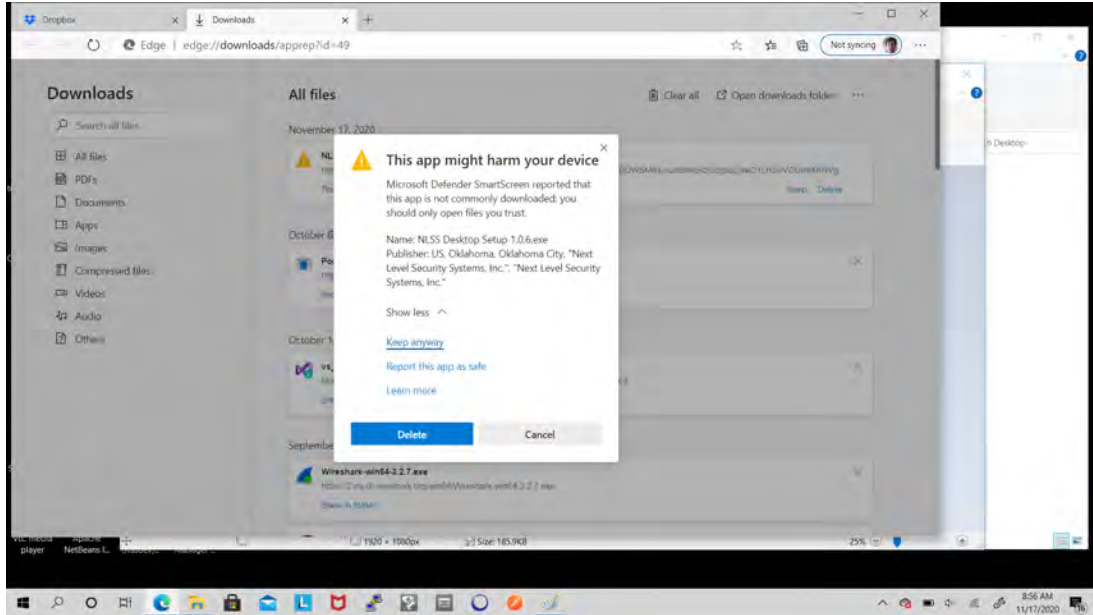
Dropbox
Downloads
Edge | edge://downloads/apprep?id=49
Not syncing

Downloads
Search all files
All files
PDFs
Documents
Apps
Images
Compressed files
Videos
Audio
Others

All files
Clear all
Open downloads folder
November 17, 2020
October
October 1
September
Wireshark-win64-3.2.7.exe
Show in folder

This app might harm your device

Microsoft Defender SmartScreen reported that this app is not commonly downloaded; you should only open files you trust.

Name: NLSS Desktop Setup 1.0.6.exe
Publisher: US, Oklahoma, Oklahoma City, "Next Level Security Systems, Inc.", "Next Level Security Systems, Inc."

Show less

Keep anyway
Report this app as safe
Learn more

Delete
Cancel

1920 × 1080px
Size: 185.9KB
25%
n Desktop
VLC media player
Apache NetBeans I...
8:56 AM
11/17/2020